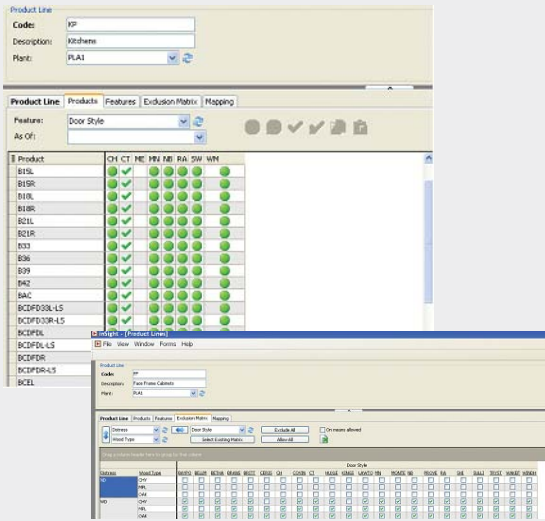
Product Line

Code: KP

Description: Kitchens

Plant: PLA1

Product Line | Products | Features | Exclusion Matrix | Mapping

Feature: Door Style

As Of:

| Product | CH | CT | ME | MN | NB | RA | SW | WM |
|---|---|---|---|---|---|---|---|---|
| B15L | | | | | | | | |
| B15R | | | | | | | | |
| B18L | | | | | | | | |
| B18R | | | | | | | | |
| B21L | | | | | | | | |
| B21R | | | | | | | | |
| B33 | | | | | | | | |
| B36 | | | | | | | | |
| B39 | | | | | | | | |
| B42 | | | | | | | | |
| BAC | | | | | | | | |
| BCDFD33L-LS | | | | | | | | |
| BCDFD33R-LS | | | | | | | | |
| BCDFDL | | | | | | | | |
| BCDFDL-LS | | | | | | | | |
| BCDFDR | | | | | | | | |
| BCDFDR-LS | | | | | | | | |
| BCEL | | | | | | | | |

inSight - [Product Lines]

File View Window Forms Help

Product Line

Code: FF

Description: Face Frame Cabinets

Plant: PLA1

Product Line | Products | Features | Exclusion Matrix | Mapping

Distress

Wood Type

Door Style

Exclude All

Select Existing Matrix

Allow All

On means allowed

Drag a column header here to group by that column

Door Style

| Distress | Wood Type | BAYPO | BELAR | BELHN | BRAND | BRIST | CERIS | CH | COVIN | CT | HUDGE | KINGS | LANTO | MN | MONTE | NB | PROVE | RA | SHI | SUL | TRIST | WINST | WINDH |
|---|---|---|---|---|---|---|---|---|---|---|---|---|---|---|---|---|---|---|---|---|---|---|---|
| NO | CHY | | | | | | | | | | | | | | | | | | | | | | |
| | MPL | | | | | | | | | | | | | | | | | | | | | | |
| | OAK | | | | | | | | | | | | | | | | | | | | | | |
| NO | CHY | | | | | | | | | | | | | | | | | | | | | | |
| | MPL | | | | | | | | | | | | | | | | | | | | | | |
| | OAK | | | | | | | | | | | | | | | | | | | | | | |